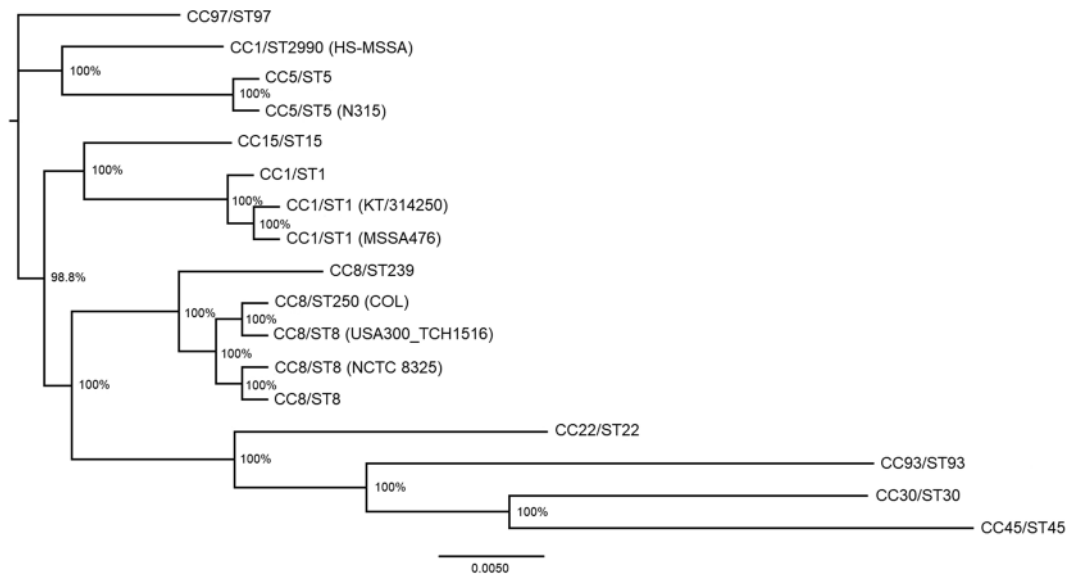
CC97/ST97
CC1/ST2990 (HS-MSSA)
100%
CC5/ST5
100%
CC5/ST5 (N315)
CC15/ST15
100%
CC1/ST1
100%
CC1/ST1 (KT/314250)
100%
CC1/ST1 (MSSA476)
98.8%
CC8/ST239
CC8/ST250 (COL)
100%
CC8/ST8 (USA300_TCH1516)
100%
CC8/ST8 (NCTC 8325)
100%
CC8/ST8
100%
CC22/ST22
100%
CC93/ST93
100%
CC30/ST30
100%
CC45/ST45
0.0050